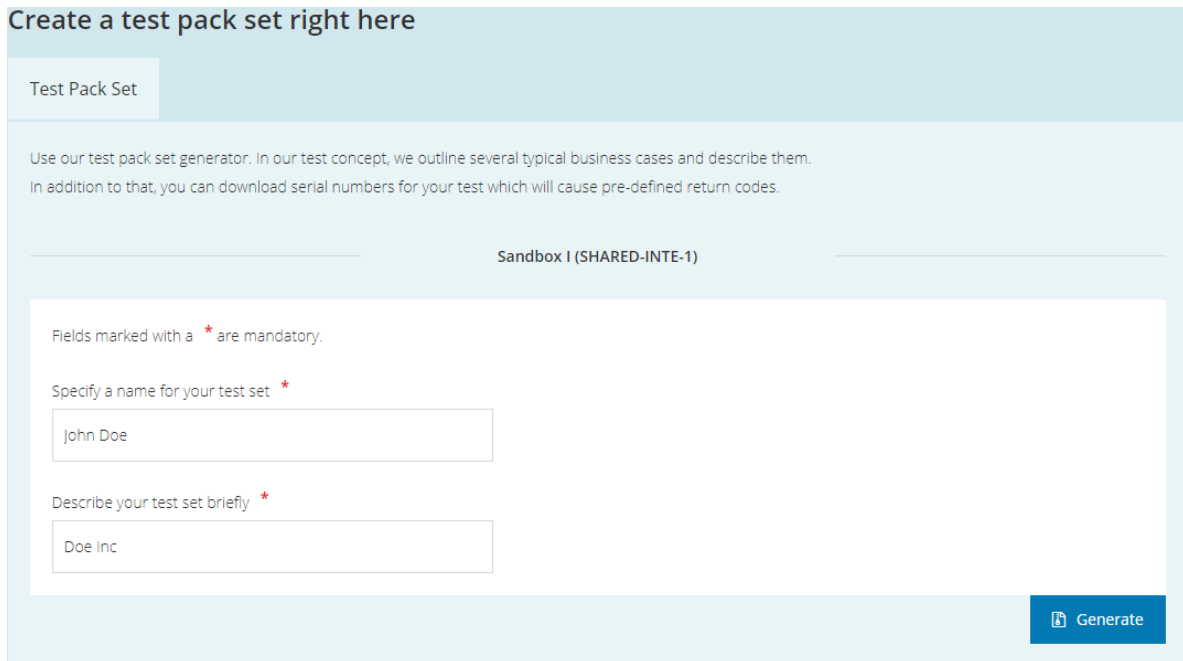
Create a test pack set right here

Test Pack Set

Use our test pack set generator. In our test concept, we outline several typical business cases and describe them.
In addition to that, you can download serial numbers for your test which will cause pre-defined return codes.

Sandbox I (SHARED-INTE-1)

Fields marked with a * are mandatory.

Specify a name for your test set *

John Doe

Describe your test set briefly *

Doe Inc

Generate